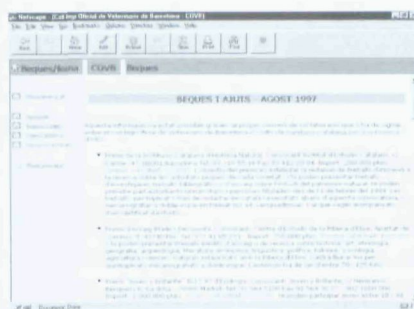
Netscape - [Col·legi Oficial de Veterinaris de Barcelona - COVB]

File Edit View Go Bookmarks Options Directory Window Help

Back Forward Home Edit Reload Images Open Print Find Stop

Beques/Ajuts COVB Beques

BEQUES I AJUTS - AGOST 1997

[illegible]

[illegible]

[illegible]

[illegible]

Document: Done